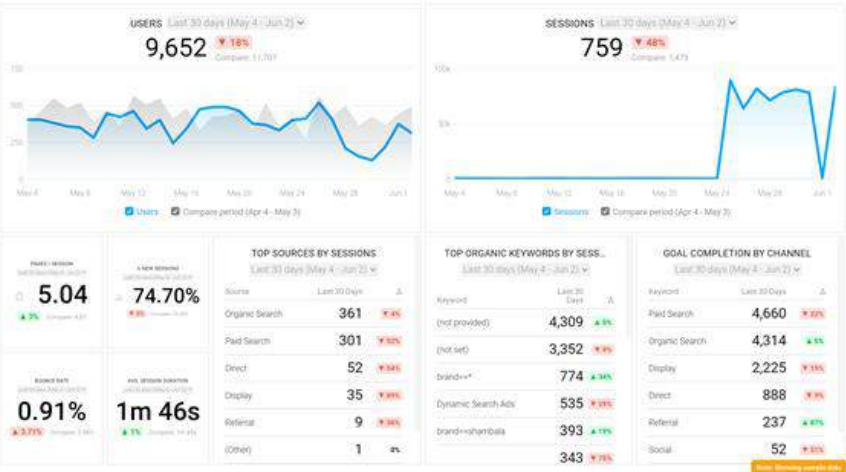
USERS Last 30 days (May 4 - Jun 2)

9,652 ▼ 18%

Compare: 11,707

750
500
250
0

May 4 May 8 May 12 May 16 May 20 May 24 May 28 Jun 1

Users Compare period (Apr 4 - May 3)

SESSIONS Last 30 days (May 4 - Jun 2)

759 ▼ 48%

Compare: 1,479

10k
5k
0

May 4 May 8 May 12 May 16 May 20 May 24 May 28 Jun 1

Sessions Compare period (Apr 4 - May 3)

PAGES / SESSION
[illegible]

5.04

▲ 3% Compare: 4.87

% NEW SESSIONS
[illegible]

74.70%

▼ 8% Compare: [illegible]

BOUNCE RATE
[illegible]

0.91%

▲ 3.71% Compare: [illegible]

AVG. SESSION DURATION
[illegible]

1m 46s

▲ 1% Compare: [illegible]

TOP SOURCES BY SESSIONS
Last 30 days (May 4 - Jun 2)

| Source | Last 30 Days | Δ |
|---|---|---|
| Organic Search | 361 | ▼ 4% |
| Paid Search | 301 | ▼ 52% |
| Direct | 52 | ▼ 54% |
| Display | 35 | ▼ 89% |
| Referral | 9 | ▼ 36% |
| (Other) | 1 | 0% |

TOP ORGANIC KEYWORDS BY SESS...
Last 30 days (May 4 - Jun 2)

| Keyword | Last 30 Days | Δ |
|---|---|---|
| (not provided) | 4,309 | ▲ 5% |
| (not set) | 3,352 | ▼ 4% |
| brand=+* | 774 | ▲ 34% |
| Dynamic Search Ads | 535 | ▼ 25% |
| brand=+shambala | 393 | ▲ 19% |
| | 343 | ▼ 7% |

GOAL COMPLETION BY CHANNEL
Last 30 days (May 4 - Jun 2)

| Keyword | Last 30 Days | Δ |
|---|---|---|
| Paid Search | 4,660 | ▼ 22% |
| Organic Search | 4,314 | ▲ 5% |
| Display | 2,225 | ▼ 15% |
| Direct | 888 | ▼ 9% |
| Referral | 237 | ▲ 87% |
| Social | 52 | ▼ 51% |

Note: Showing sample data